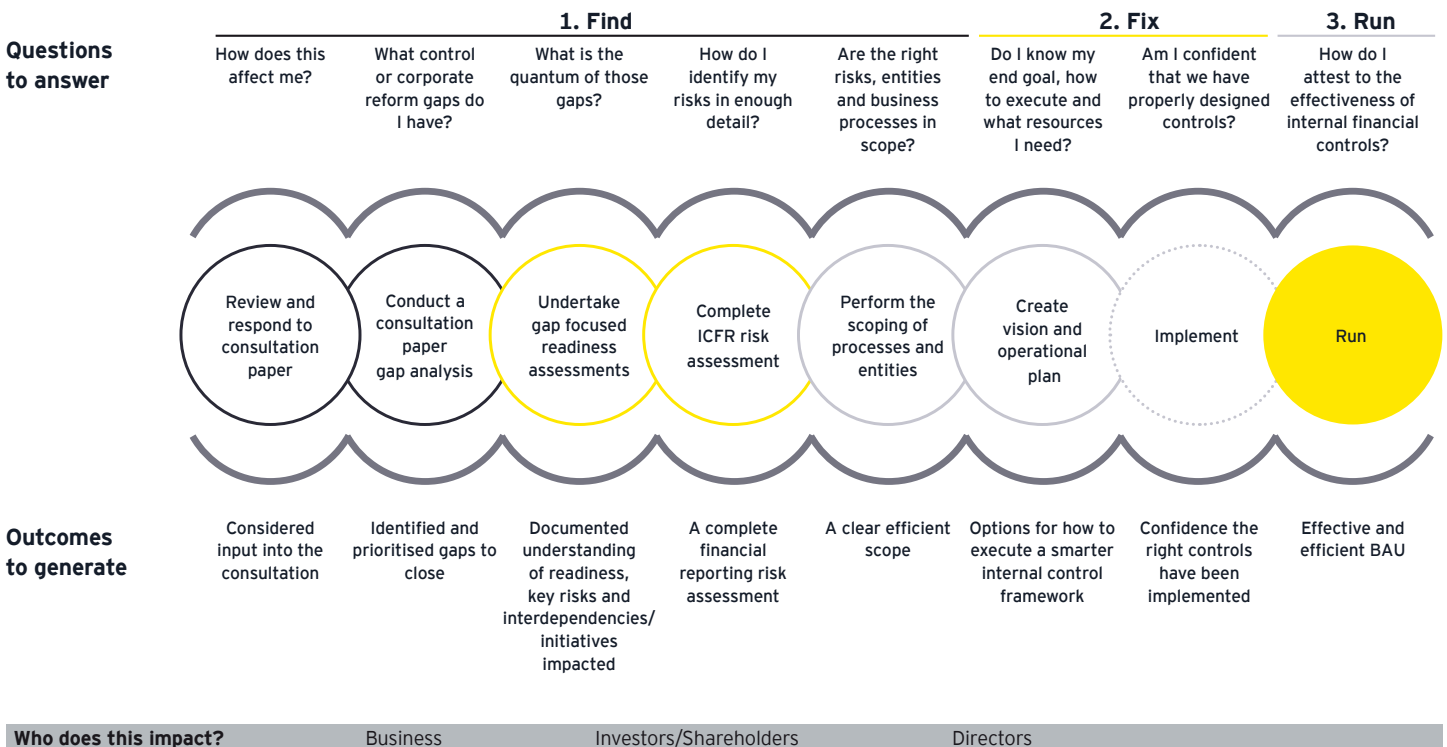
1. Find
2. Fix
3. Run

Questions to answer

How does this affect me?

What control or corporate reform gaps do I have?

What is the quantum of those gaps?

How do I identify my risks in enough detail?

Are the right risks, entities and business processes in scope?

Do I know my end goal, how to execute and what resources I need?

Am I confident that we have properly designed controls?

How do I attest to the effectiveness of internal financial controls?

Review and respond to consultation paper

Conduct a consultation paper gap analysis

Undertake gap focused readiness assessments

Complete ICFR risk assessment

Perform the scoping of processes and entities

Create vision and operational plan

Implement

Run

Outcomes to generate

Considered input into the consultation

Identified and prioritised gaps to close

Documented understanding of readiness, key risks and interdependencies/ initiatives impacted

A complete financial reporting risk assessment

A clear efficient scope

Options for how to execute a smarter internal control framework

Confidence the right controls have been implemented

Effective and efficient BAU

Who does this impact? Business Investors/Shareholders Directors